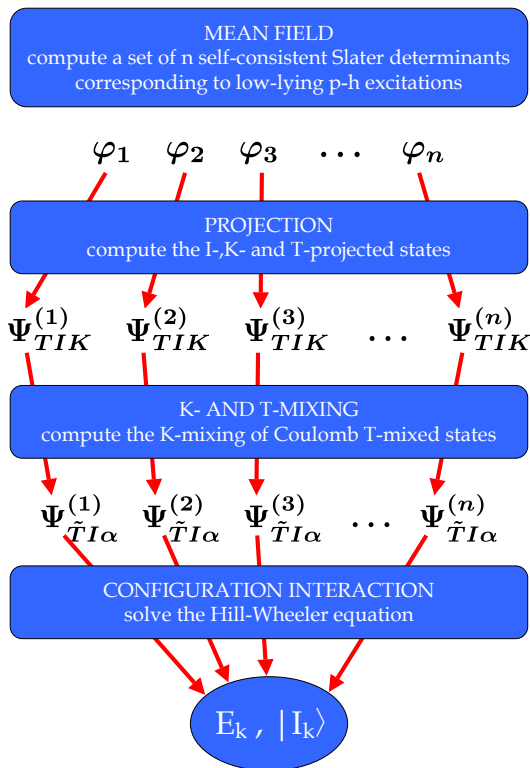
MEAN FIELD
compute a set of n self-consistent Slater determinants corresponding to low-lying p-h excitations

$\varphi_1$ $\varphi_2$ $\varphi_3$ $\cdots$ $\varphi_n$

PROJECTION
compute the I-,K- and T-projected states

$\Psi^{(1)}_{TIK}$ $\Psi^{(2)}_{TIK}$ $\Psi^{(3)}_{TIK}$ $\cdots$ $\Psi^{(n)}_{TIK}$

K- AND T-MIXING
compute the K-mixing of Coulomb T-mixed states

$\Psi^{(1)}_{\tilde{T}I\alpha}$ $\Psi^{(2)}_{\tilde{T}I\alpha}$ $\Psi^{(3)}_{\tilde{T}I\alpha}$ $\cdots$ $\Psi^{(n)}_{\tilde{T}I\alpha}$

CONFIGURATION INTERACTION
solve the Hill-Wheeler equation

$E_k$ , $|I_k\rangle$